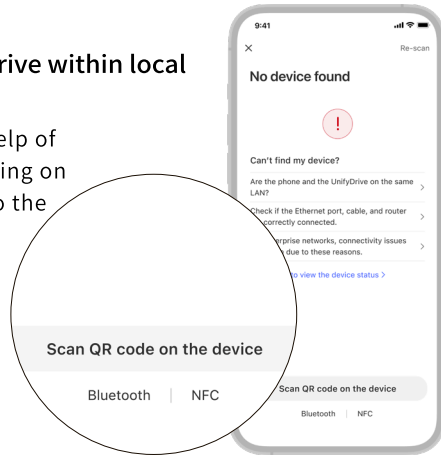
rive within local

elp of
ing on
o the

Scan QR code on the device

Bluetooth | NFC

9:41

×

Re-scan

No device found

!

Can't find my device?

Are the phone and the UnifyDrive on the same LAN?

Check if the Ethernet port, cable, and router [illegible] correctly connected.

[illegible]erprise networks, connectivity issues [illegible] due to these reasons.

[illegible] to view the device status >

Scan QR code on the device

Bluetooth | NFC